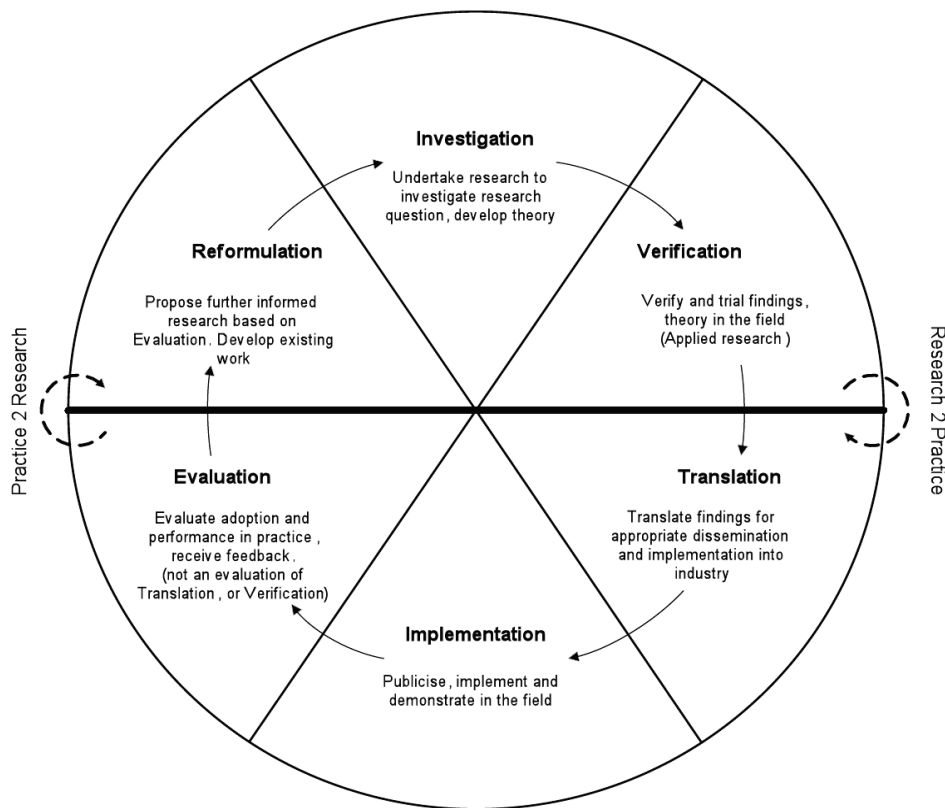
Investigation

Undertake research to investigate research question, develop theory

Verification

Verify and trial findings, theory in the field (Applied research )

Research 2 Practice

Translation

Translate findings for appropriate dissemination and implementation into industry

Implementation

Publicise, implement and demonstrate in the field

Evaluation

Evaluate adoption and performance in practice , receive feedback. (not an evaluation of Translation , or Verification)

Practice 2 Research

Reformulation

Propose further informed research based on Evaluation. Develop existing work